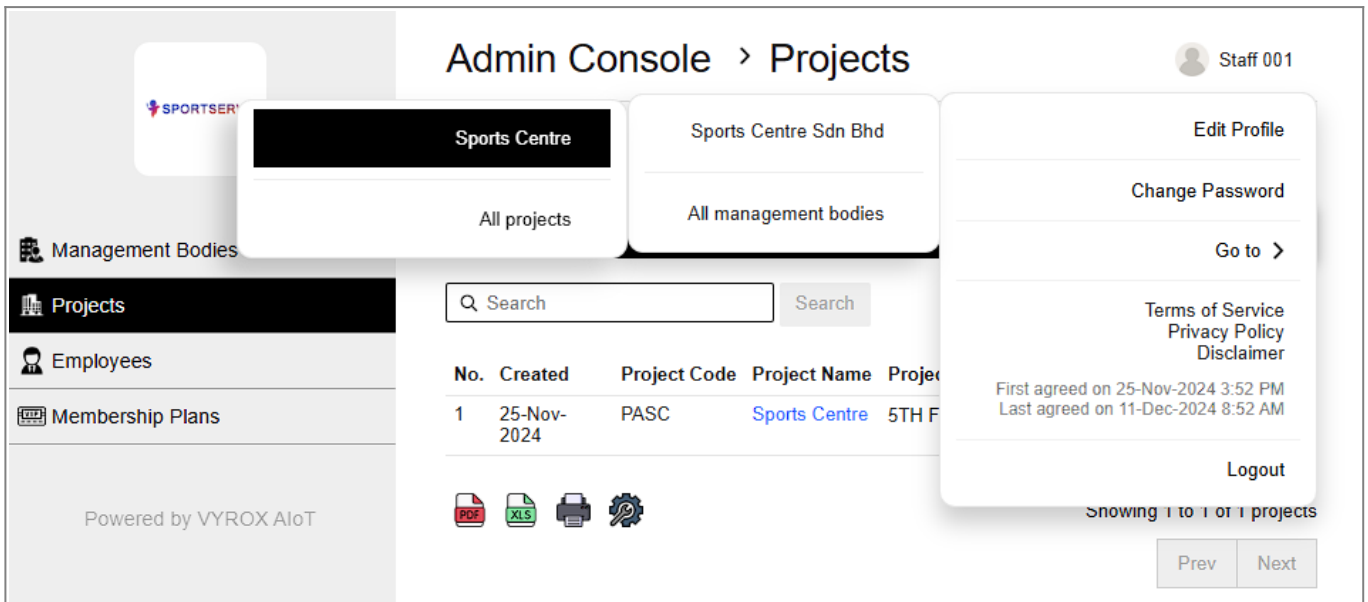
SPORTSERV

Admin Console › Projects

Staff 001

Sports Centre

All projects

Sports Centre Sdn Bhd

All management bodies

Edit Profile

Change Password

Go to ›

Terms of Service
Privacy Policy
Disclaimer

First agreed on 25-Nov-2024 3:52 PM
Last agreed on 11-Dec-2024 8:52 AM

Logout

Management Bodies

Projects

Employees

Membership Plans

Powered by VYROX AIoT

Search

Search

| No. | Created | Project Code | Project Name | Projec |
|---|---|---|---|---|
| 1 | 25-Nov-2024 | PASC | Sports Centre | 5TH F |

PDF XLS

Showing 1 to 1 of 1 projects

Prev Next